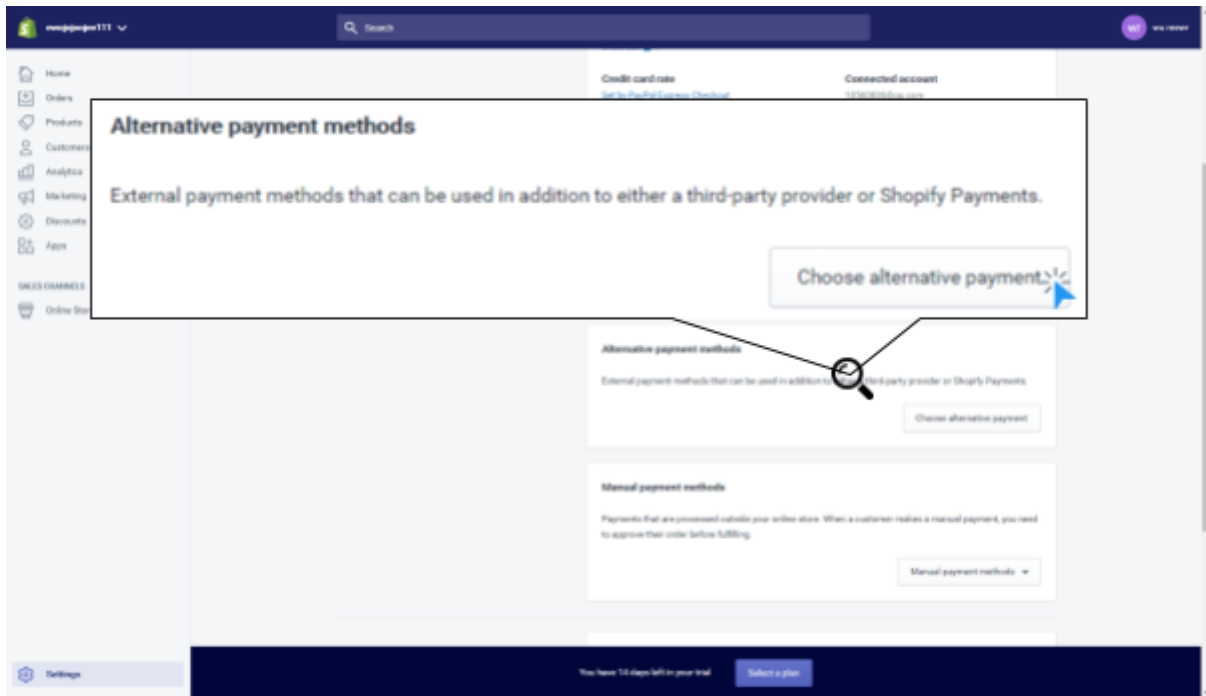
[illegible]111

Search

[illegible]

Home
Orders
Products
Customers
Analytics
Marketing
Discounts
Apps

SALES CHANNELS
Online Store

Settings

Credit card rate
Set by PayPal Express Checkout

Connected account
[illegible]

Alternative payment methods

External payment methods that can be used in addition to either a third-party provider or Shopify Payments.

Choose alternative payment

Alternative payment methods

External payment methods that can be used in addition to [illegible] third-party provider or Shopify Payments.

Choose alternative payment

Manual payment methods

Payments that are processed outside your online store. When a customer makes a manual payment, you need to approve their order before fulfilling.

Manual payment methods

You have 14 days left in your trial

Select a plan